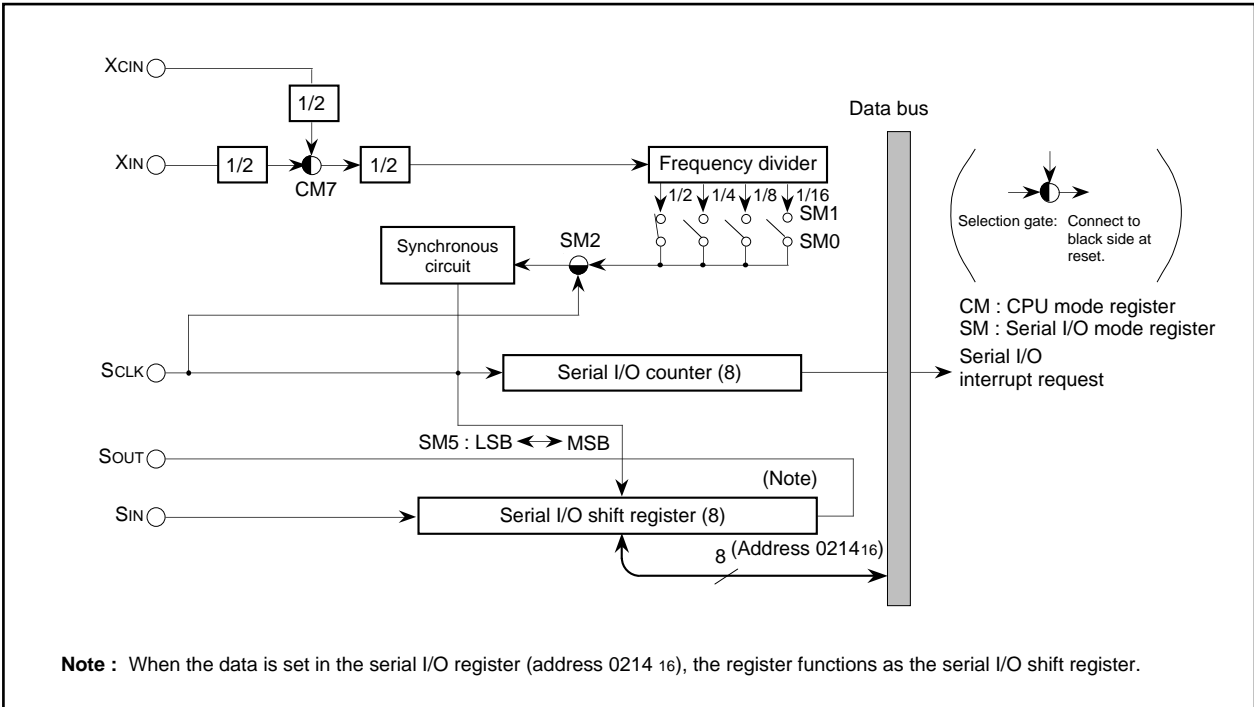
XCIN
1/2
XIN
1/2
CM7
1/2
Frequency divider
1/2 1/4 1/8 1/16
SM1
SM0
Synchronous circuit
SM2
Data bus
Selection gate: Connect to black side at reset.
CM : CPU mode register
SM : Serial I/O mode register
SCLK
Serial I/O counter (8)
Serial I/O interrupt request
SM5 : LSB ↔ MSB
SOUT
(Note)
SIN
Serial I/O shift register (8)
8 (Address $0214_{16}$)

**Note :** When the data is set in the serial I/O register (address $0214_{16}$), the register functions as the serial I/O shift register.